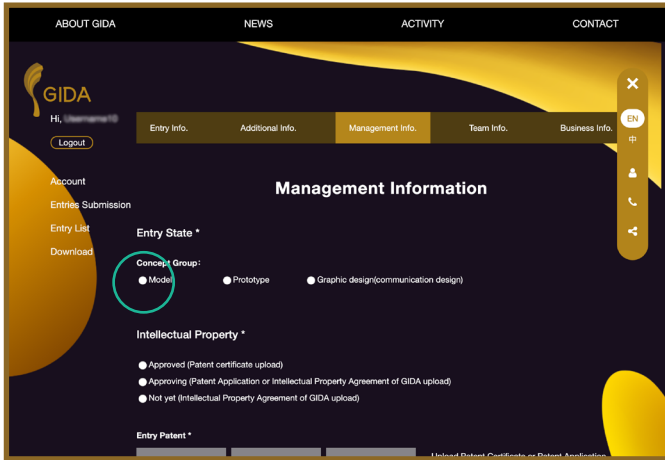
ABOUT GIDA NEWS ACTIVITY CONTACT

GIDA

Hi, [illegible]

Logout

Account

Entries Submission

Entry List

Download

Entry Info. Additional Info. Management Info. Team Info. Business Info.

EN

中

Management Information

Entry State *

Concept Group:

Model

Prototype

Graphic design(communication design)

Intellectual Property *

Approved (Patent certificate upload)

Approving (Patent Application or Intellectual Property Agreement of GIDA upload)

Not yet (Intellectual Property Agreement of GIDA upload)

Entry Patent *

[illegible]